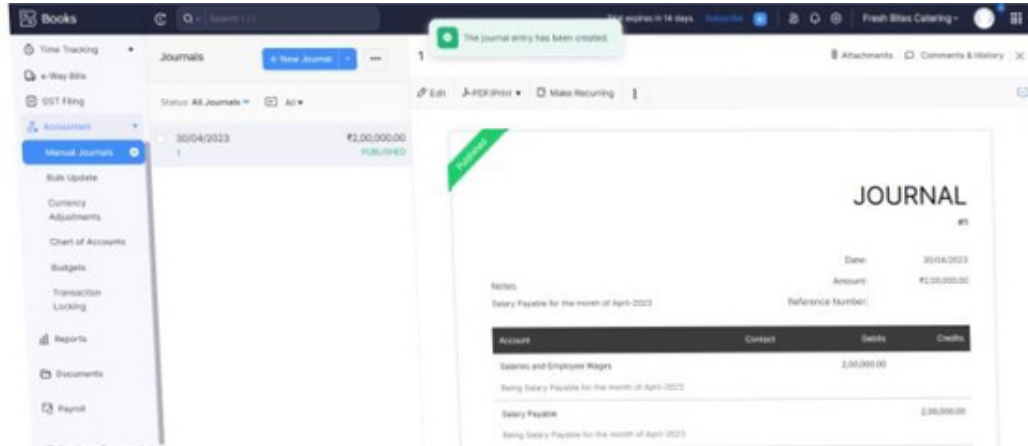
Books

Time Tracking

e-Way Bills

GST Filing

Accountant

Manual Journals

Bulk Update

Currency Adjustments

Chart of Accounts

Budgets

Transaction Locking

Reports

Documents

Payroll

Search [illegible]

The journal entry has been created.

Trial expires in 14 days. Subscribe

Fresh Bites Catering

Journals

+ New Journal

Status: All Journals

All

30/04/2023

1

₹2,00,000.00

PUBLISHED

Attachments

Comments & History

Edit

PDF/Print

Make Recurring

Published

JOURNAL

#1

Date: 30/04/2023

Amount: ₹2,00,000.00

Reference Number:

Notes

Salary Payable for the month of April-2023

| Account | Contact | Debits | Credits |
|---|---|---|---|
| Salaries and Employee Wages Being Salary Payable for the month of April-2023 | | 2,00,000.00 | |
| Salary Payable Being Salary Payable for the month of April-2023 | | | 2,00,000.00 |